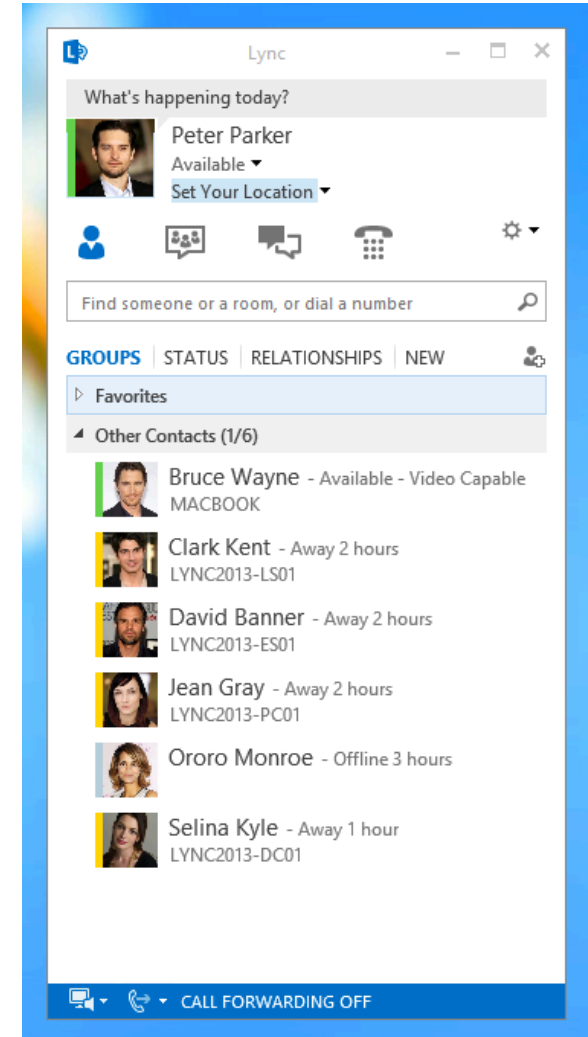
Lync

What's happening today?

Peter Parker
Available
Set Your Location

Find someone or a room, or dial a number

GROUPS | STATUS | RELATIONSHIPS | NEW

Favorites

Other Contacts (1/6)

Bruce Wayne - Available - Video Capable
MACBOOK

Clark Kent - Away 2 hours
LYNC2013-LS01

David Banner - Away 2 hours
LYNC2013-ES01

Jean Gray - Away 2 hours
LYNC2013-PC01

Ororo Monroe - Offline 3 hours

Selina Kyle - Away 1 hour
LYNC2013-DC01

CALL FORWARDING OFF